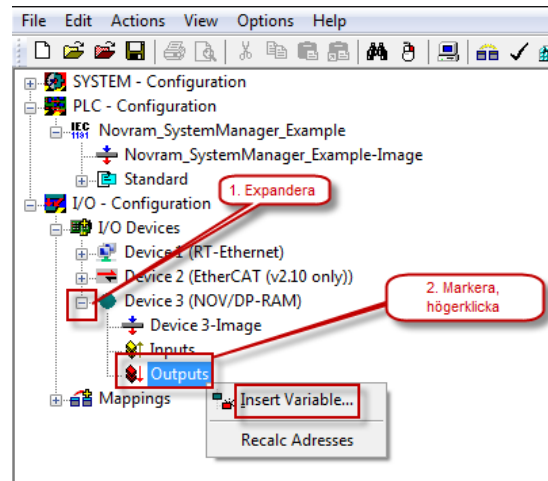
File Edit Actions View Options Help

SYSTEM - Configuration
PLC - Configuration
IEC 1131 Novram_SystemManager_Example
Novram_SystemManager_Example-Image
Standard
I/O - Configuration
I/O Devices
Device 1 (RT-Ethernet)
Device 2 (EtherCAT (v2.10 only))
Device 3 (NOV/DP-RAM)
Device 3-Image
Inputs
Outputs
Mappings

1. Expandera

2. Markera, högerklicka

Insert Variable...
Recalc Adresses